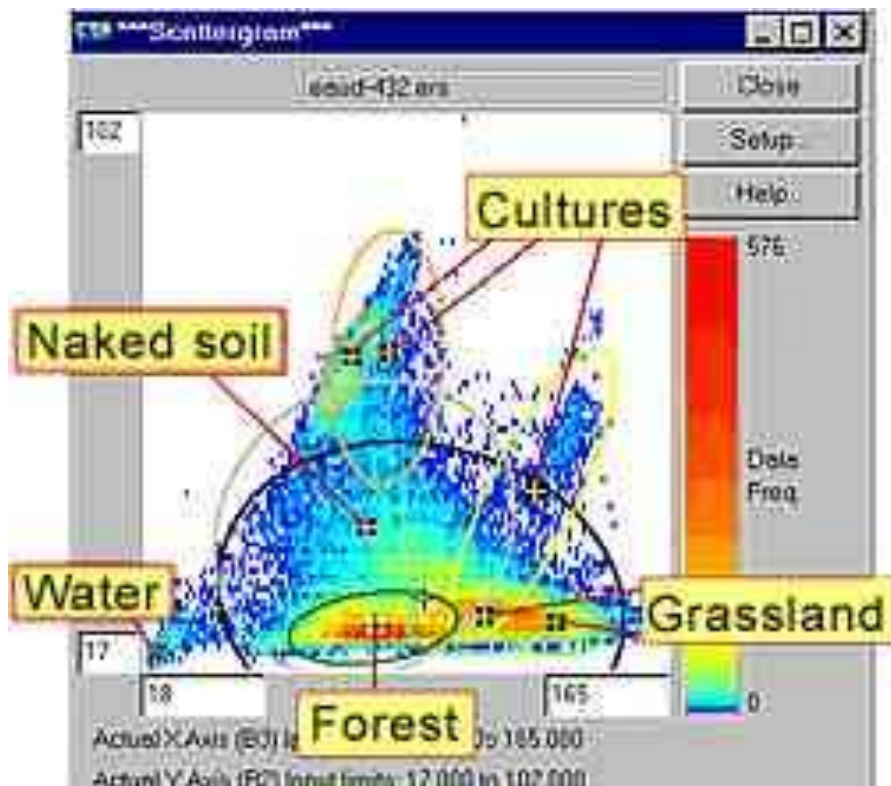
***Scattergram***

saud-432.ers

Close

Setup

Help

102

Cultures

576

Naked soil

Data Freq.

Water

Grassland

17

18

165

0

Forest

Actual X Axis (B3) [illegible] to 165.000

Actual Y Axis (B2) Input limits: 17.000 to 102.000